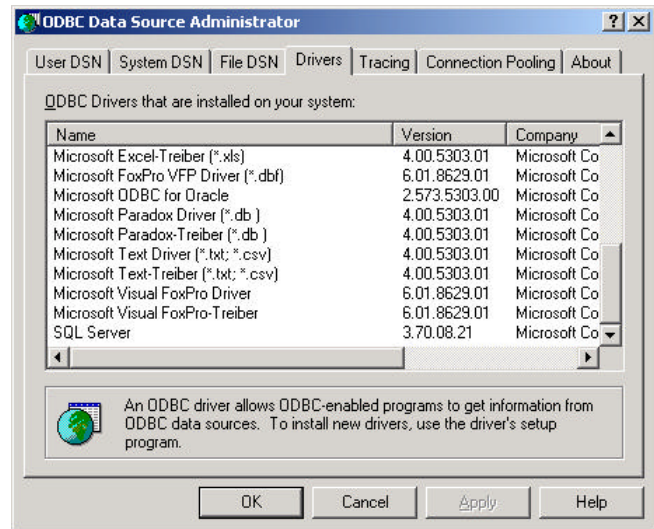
ODBC Data Source Administrator

? X

User DSN | System DSN | File DSN | Drivers | Tracing | Connection Pooling | About

ODBC Drivers that are installed on your system:

| Name | Version | Company |
|---|---|---|
| Microsoft Excel-Treiber (*.xls) | 4.00.5303.01 | Microsoft Co |
| Microsoft FoxPro VFP Driver (*.dbf) | 6.01.8629.01 | Microsoft Co |
| Microsoft ODBC for Oracle | 2.573.5303.00 | Microsoft Co |
| Microsoft Paradox Driver (*.db ) | 4.00.5303.01 | Microsoft Co |
| Microsoft Paradox-Treiber (*.db ) | 4.00.5303.01 | Microsoft Co |
| Microsoft Text Driver (*.txt; *.csv) | 4.00.5303.01 | Microsoft Co |
| Microsoft Text-Treiber (*.txt; *.csv) | 4.00.5303.01 | Microsoft Co |
| Microsoft Visual FoxPro Driver | 6.01.8629.01 | Microsoft Co |
| Microsoft Visual FoxPro-Treiber | 6.01.8629.01 | Microsoft Co |
| SQL Server | 3.70.08.21 | Microsoft Co |

An ODBC driver allows ODBC-enabled programs to get information from ODBC data sources. To install new drivers, use the driver's setup program.

OK | Cancel | Apply | Help